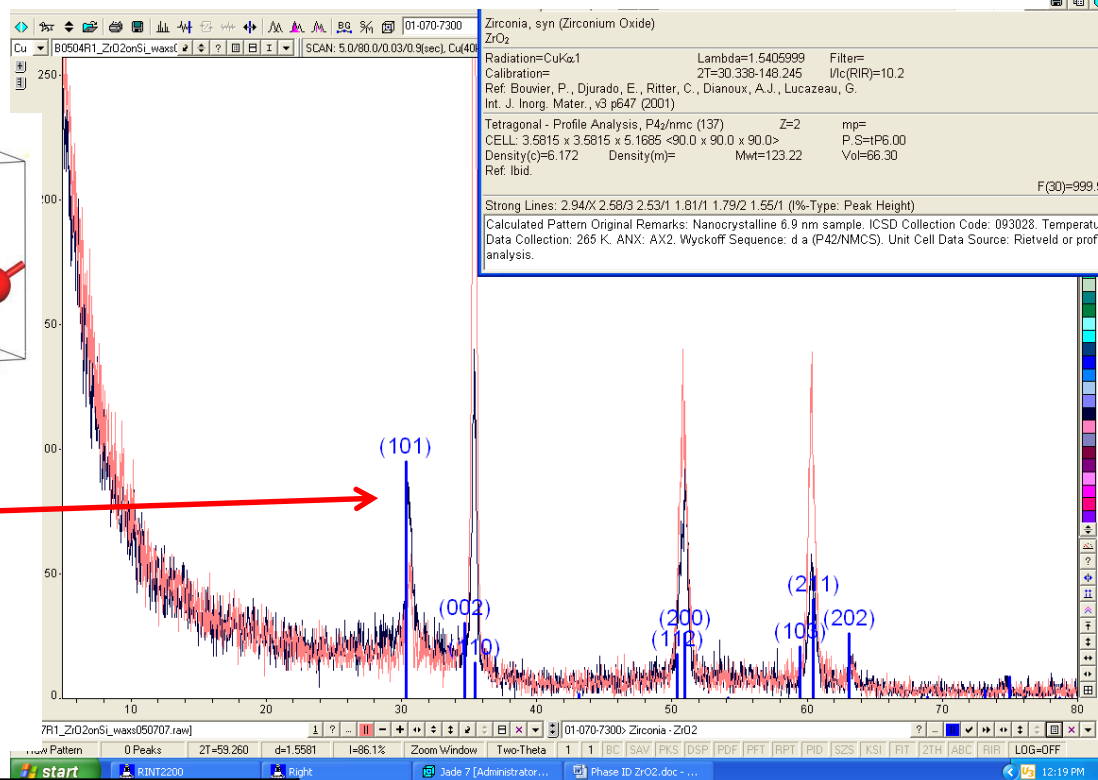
01-070-7300
Cu B0504R1_ZrO2onSi_waxs SCAN: 5.0/80.0/0.03/0.9(sec), Cu(40

Zirconia, syn (Zirconium Oxide)
$ZrO_2$

Radiation=CuKα1 Lambda=1.5405999 Filter=
Calibration= 2T=30.338-148.245 I/Ic(RIR)=10.2
Ref: Bouvier, P., Djurado, E., Ritter, C., Dianoux, A.J., Lucazeau, G.
Int. J. Inorg. Mater., v3 p647 (2001)

Tetragonal - Profile Analysis, $P4_2/nmc$ (137) Z=2 mp=
CELL: 3.5815 x 3.5815 x 5.1685 <90.0 x 90.0 x 90.0> P.S=tP6.00
Density(c)=6.172 Density(m)= Mwt=123.22 Vol=66.30
Ref: Ibid.

F(30)=999.

Strong Lines: 2.94/X 2.58/3 2.53/1 1.81/1 1.79/2 1.55/1 (I%-Type: Peak Height)

Calculated Pattern Original Remarks: Nanocrystalline 6.9 nm sample. ICSD Collection Code: 093028. Temperatu
Data Collection: 265 K. ANX: AX2. Wyckoff Sequence: d a (P42/NMCS). Unit Cell Data Source: Rietveld or prof
analysis.

250
200
150
100
50
0

(101)
(002)
(110)
(200)
(112)
(211)
(103)
(202)

10 20 30 40 50 60 70 80

7R1_ZrO2onSi_waxs050707.raw] 01-070-7300> Zirconia - ZrO2
Raw Pattern 0 Peaks 2T=59.260 d=1.5581 I=86.1% Zoom Window Two-Theta 1 1 BC SAV PKS DSP PDF PFT RPT PID SZS KSI FIT 2TH ABC RIR LOG=OFF
start RINT2200 Right Jade 7 [Administrator... Phase ID ZrO2.doc - ... 12:19 PM